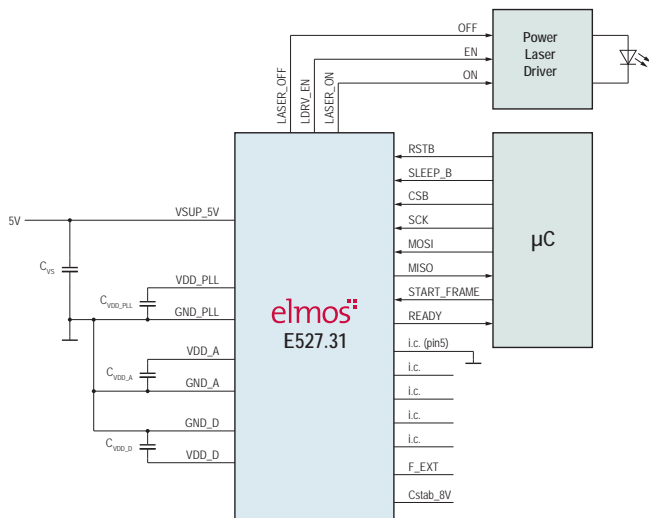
OFF
EN
ON
Power Laser Driver
LASER_OFF
LDRV_EN
LASER_ON
RSTB
SLEEP_B
CSB
SCK
MOSI
MISO
START_FRAME
READY
µC
5V
VSUP_5V
$C_{VS}$
VDD_PLL
$C_{VDD\_PLL}$
GND_PLL
elmos
E527.31
VDD_A
$C_{VDD\_A}$
GND_A
GND_D
$C_{VDD\_D}$
VDD_D
i.c. (pin5)
i.c.
i.c.
i.c.
i.c.
F_EXT
Cstab_8V